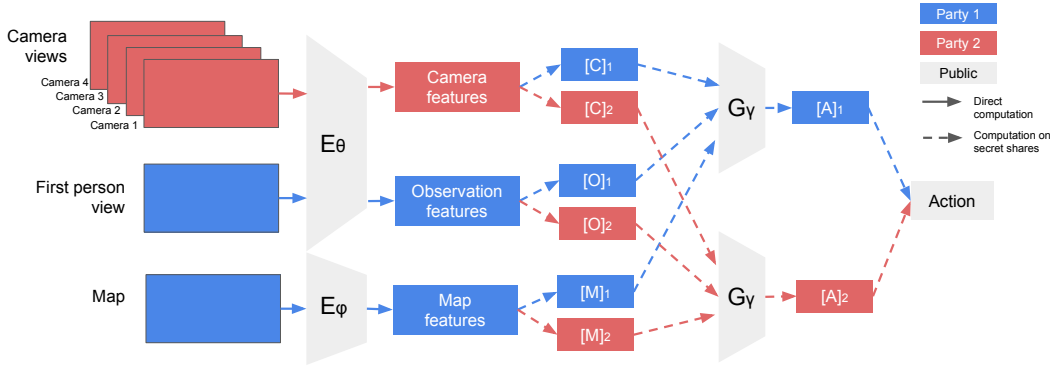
Party 1
Party 2
Public
Direct computation
Computation on secret shares

Camera views
Camera 4
Camera 3
Camera 2
Camera 1

First person view

Map

$E_\theta$

$E_\varphi$

Camera features

Observation features

Map features

$[C]_1$
$[C]_2$
$[O]_1$
$[O]_2$
$[M]_1$
$[M]_2$

$G_\gamma$
$G_\gamma$

$[A]_1$
$[A]_2$

Action